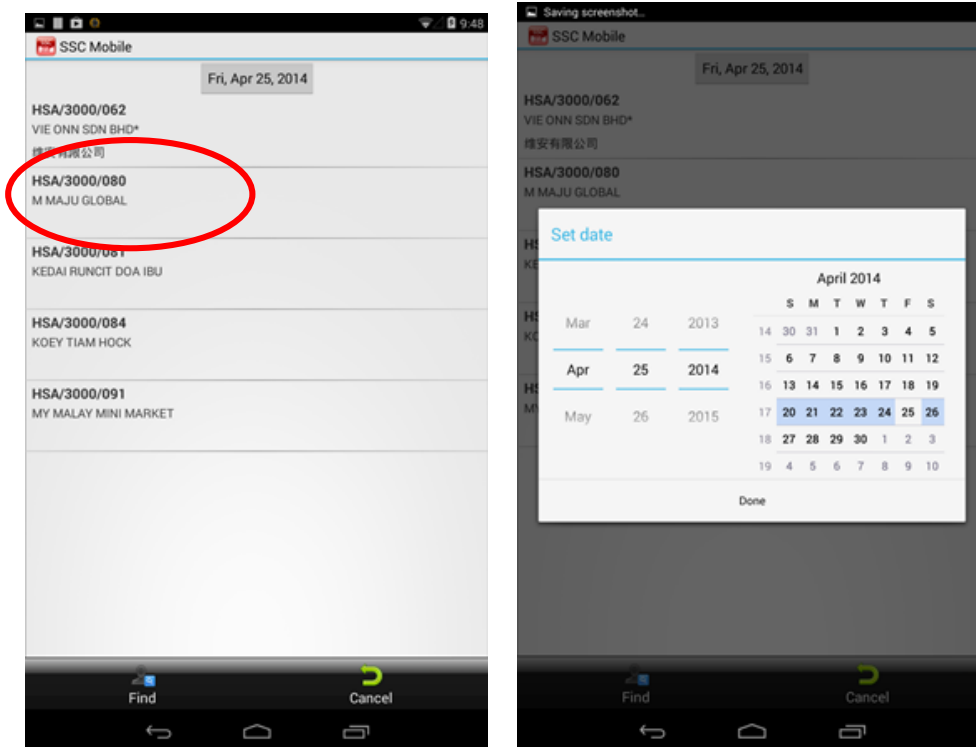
9:48

SSC Mobile

Fri, Apr 25, 2014

HSA/3000/062
VIE ONN SDN BHD*
维安有限公司

HSA/3000/080
M MAJU GLOBAL

HSA/3000/081
KEDAI RUNCIT DOA IBU

HSA/3000/084
KOEY TIAM HOCK

HSA/3000/091
MY MALAY MINI MARKET

Find

Cancel

Saving screenshot...

SSC Mobile

Fri, Apr 25, 2014

HSA/3000/062
VIE ONN SDN BHD*
维安有限公司

HSA/3000/080
M MAJU GLOBAL

Set date

| Mar | 24 | 2013 |
|---|---|---|
| Apr | 25 | 2014 |
| May | 26 | 2015 |

April 2014

| | S | M | T | W | T | F | S |
|---|---|---|---|---|---|---|---|
| 14 | 30 | 31 | 1 | 2 | 3 | 4 | 5 |
| 15 | 6 | 7 | 8 | 9 | 10 | 11 | 12 |
| 16 | 13 | 14 | 15 | 16 | 17 | 18 | 19 |
| 17 | 20 | 21 | 22 | 23 | 24 | 25 | 26 |
| 18 | 27 | 28 | 29 | 30 | 1 | 2 | 3 |
| 19 | 4 | 5 | 6 | 7 | 8 | 9 | 10 |

Done

Find

Cancel